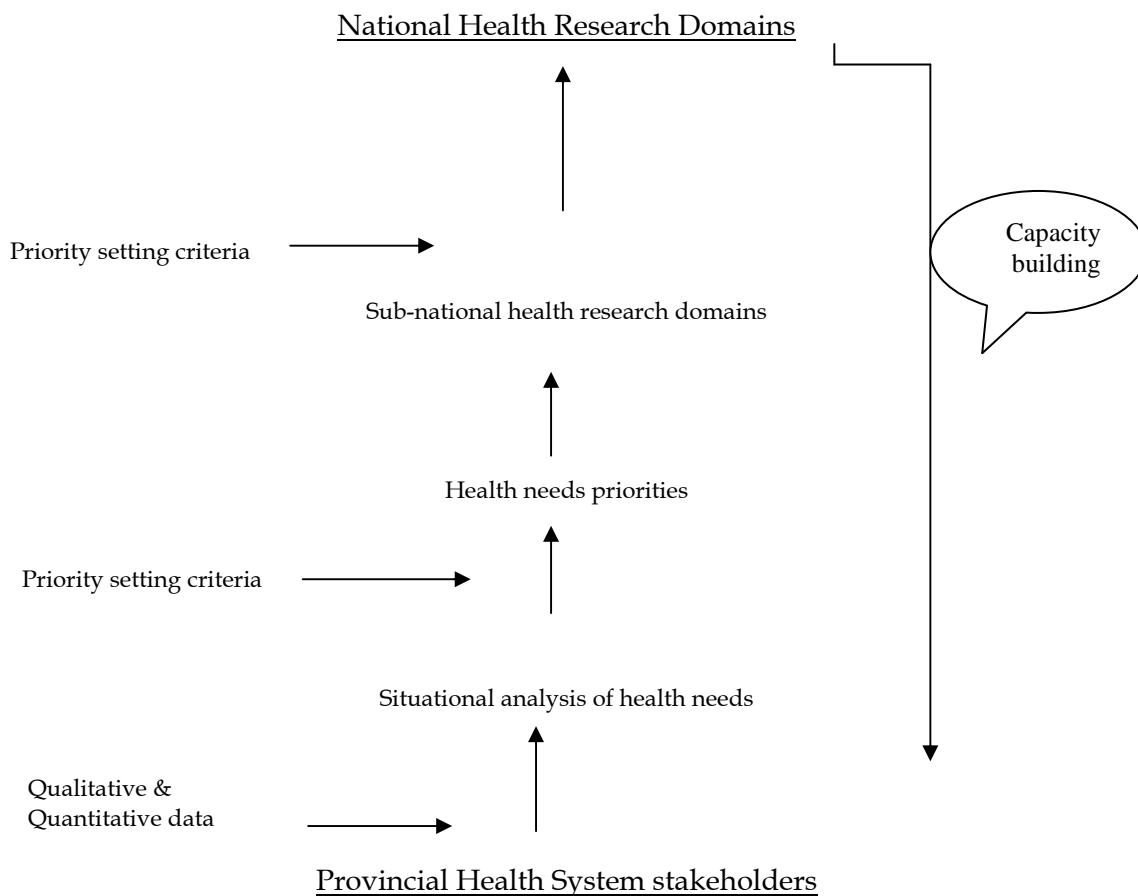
National Health Research Domains

Capacity building

Priority setting criteria

Sub-national health research domains

Health needs priorities

Priority setting criteria

Situational analysis of health needs

Qualitative & Quantitative data

Provincial Health System stakeholders